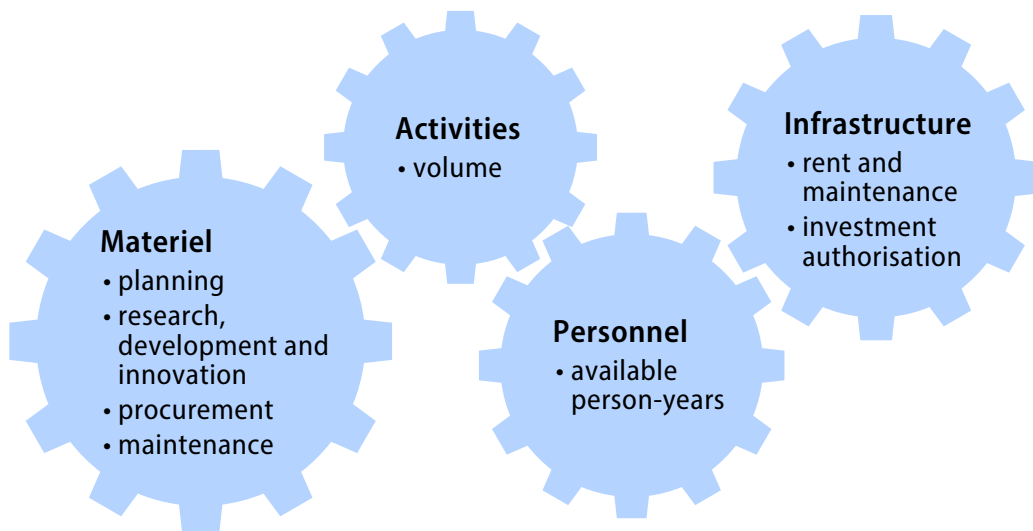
Materiel
• planning
• research, development and innovation
• procurement
• maintenance

Activities
• volume

Personnel
• available person-years

Infrastructure
• rent and maintenance
• investment authorisation